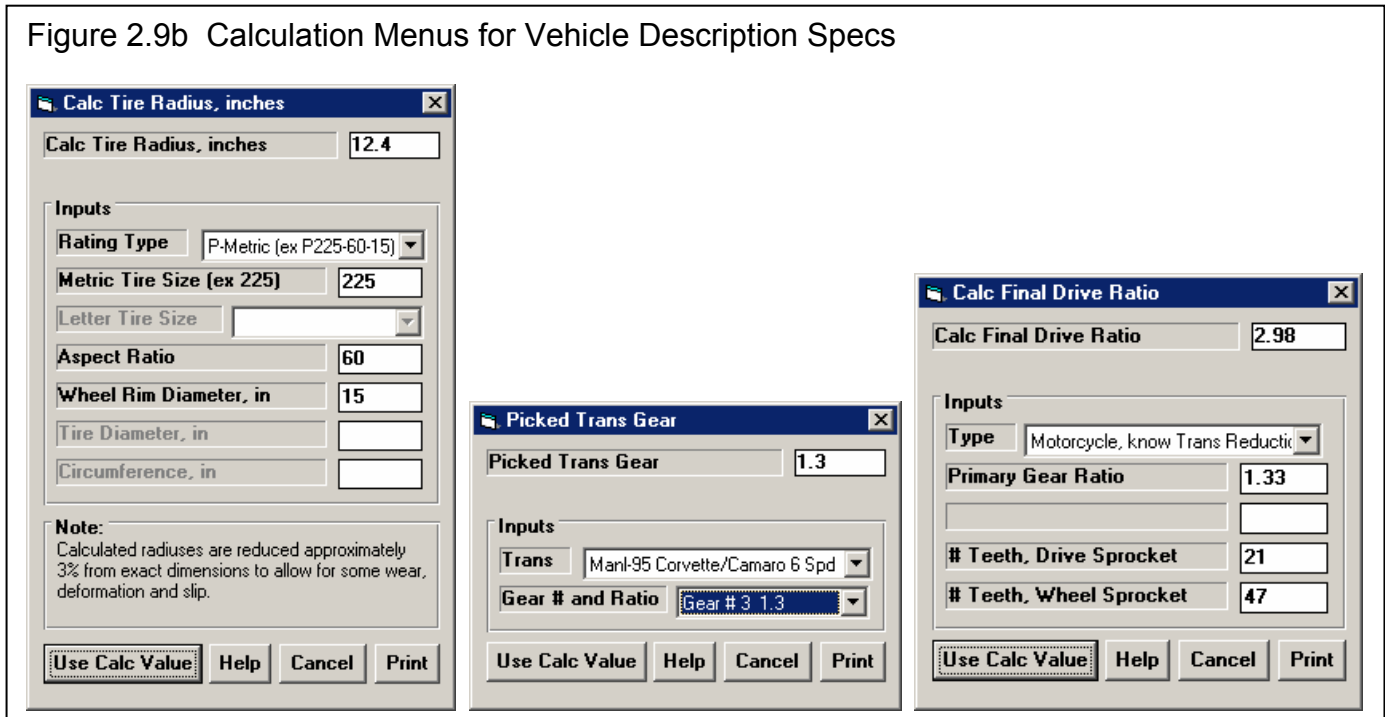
Figure 2.9b Calculation Menus for Vehicle Description Specs

Calc Tire Radius, inches

Calc Tire Radius, inches 12.4

Inputs

Rating Type P-Metric (ex P225-60-15)

Metric Tire Size (ex 225) 225

Letter Tire Size

Aspect Ratio 60

Wheel Rim Diameter, in 15

Tire Diameter, in

Circumference, in

Note:
Calculated radiuses are reduced approximately 3% from exact dimensions to allow for some wear, deformation and slip.

Use Calc Value Help Cancel Print

Picked Trans Gear

Picked Trans Gear 1.3

Inputs

Trans Manl-95 Corvette/Camaro 6 Spd

Gear # and Ratio Gear # 3 1.3

Use Calc Value Help Cancel Print

Calc Final Drive Ratio

Calc Final Drive Ratio 2.98

Inputs

Type Motorcycle, know Trans Reductic

Primary Gear Ratio 1.33

# Teeth, Drive Sprocket 21

# Teeth, Wheel Sprocket 47

Use Calc Value Help Cancel Print